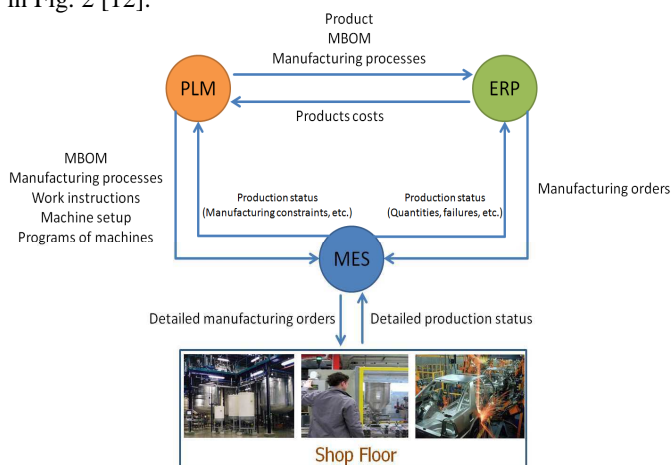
in Fig. 2 [12].

Product
MBOM
Manufacturing processes

PLM

ERP

Products costs

MBOM
Manufacturing processes
Work instructions
Machine setup
Programs of machines

Production status
(Manufacturing constraints, etc.)

Production status
(Quantities, failures, etc.)

Manufacturing orders

MES

Detailed manufacturing orders

Detailed production status

Shop Floor